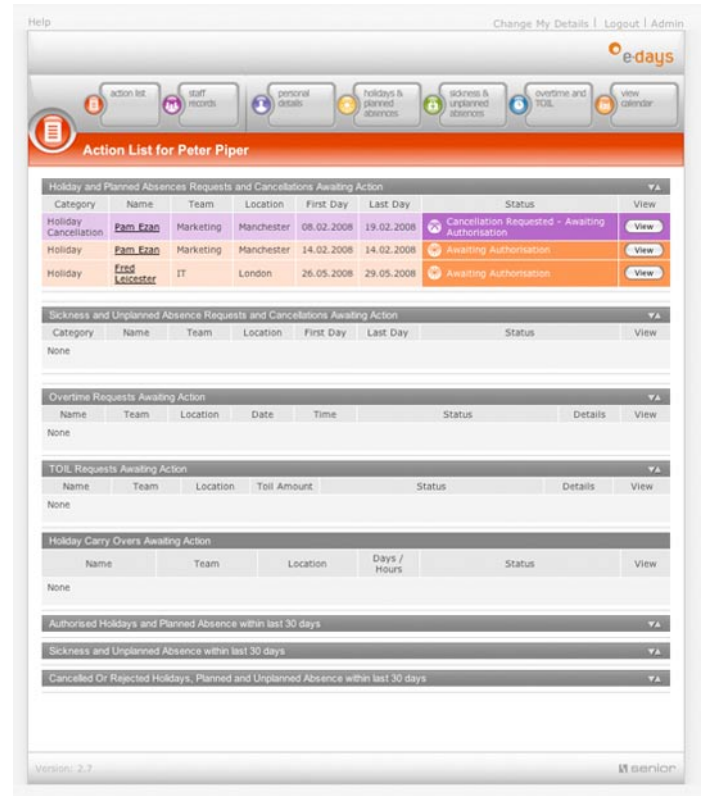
Help

Change My Details | Logout | Admin

e-days

action list

staff records

personal details

holidays & planned absences

sickness & unplanned absences

overtime and TOIL

view calendar

Action List for Peter Piper

Holiday and Planned Absences Requests and Cancellations Awaiting Action

| Category | Name | Team | Location | First Day | Last Day | Status | View |
|---|---|---|---|---|---|---|---|
| Holiday Cancellation | Pam Ezan | Marketing | Manchester | 08.02.2008 | 19.02.2008 | Cancellation Requested - Awaiting Authorisation | View |
| Holiday | Pam Ezan | Marketing | Manchester | 14.02.2008 | 14.02.2008 | Awaiting Authorisation | View |
| Holiday | Fred Leicester | IT | London | 26.05.2008 | 29.05.2008 | Awaiting Authorisation | View |

Sickness and Unplanned Absence Requests and Cancellations Awaiting Action

| Category | Name | Team | Location | First Day | Last Day | Status | View |
|---|---|---|---|---|---|---|---|
| None | | | | | | | |

Overtime Requests Awaiting Action

| Name | Team | Location | Date | Time | Status | Details | View |
|---|---|---|---|---|---|---|---|
| None | | | | | | | |

TOIL Requests Awaiting Action

| Name | Team | Location | Toil Amount | Status | Details | View |
|---|---|---|---|---|---|---|
| None | | | | | | |

Holiday Carry Overs Awaiting Action

| Name | Team | Location | Days / Hours | Status | View |
|---|---|---|---|---|---|
| None | | | | | |

Authorised Holidays and Planned Absence within last 30 days

Sickness and Unplanned Absence within last 30 days

Cancelled Or Rejected Holidays, Planned and Unplanned Absence within last 30 days

Version: 2.7

senior